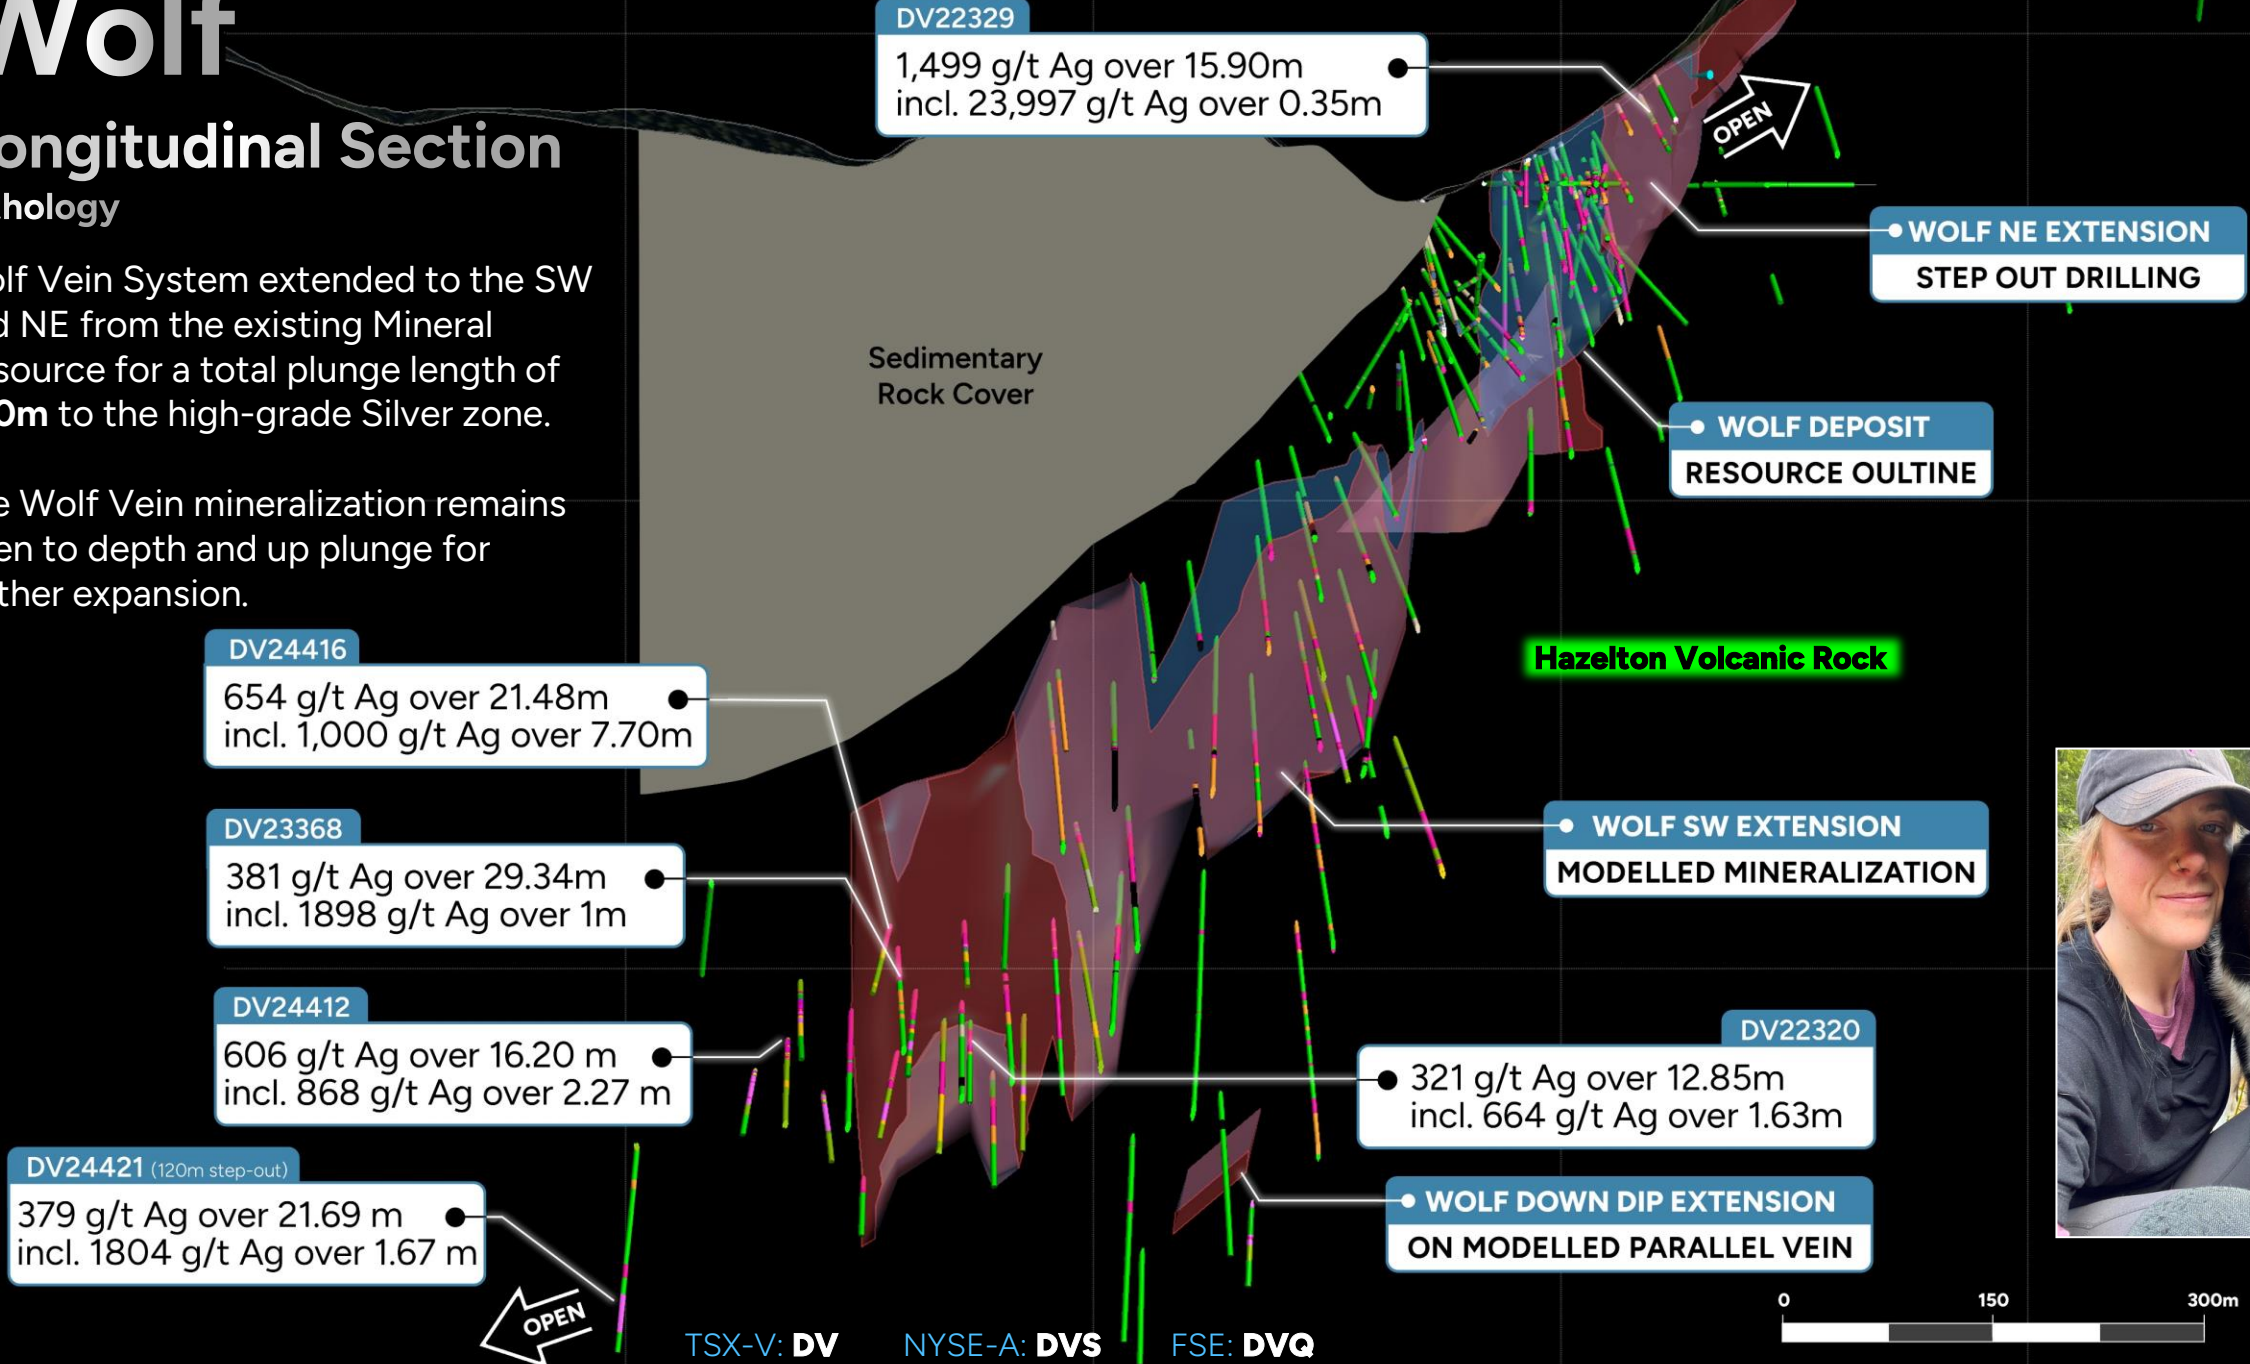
Wolf

ongitudinal Section

hology

lf Vein System extended to the SW d NE from the existing Mineral source for a total plunge length of 0m to the high-grade Silver zone.

e Wolf Vein mineralization remains en to depth and up plunge for ther expansion.

DV22329
1,499 g/t Ag over 15.90m
incl. 23,997 g/t Ag over 0.35m

OPEN

WOLF NE EXTENSION
STEP OUT DRILLING

Sedimentary Rock Cover

WOLF DEPOSIT
RESOURCE OULTINE

Hazelton Volcanic Rock

DV24416
654 g/t Ag over 21.48m
incl. 1,000 g/t Ag over 7.70m

DV23368
381 g/t Ag over 29.34m
incl. 1898 g/t Ag over 1m

WOLF SW EXTENSION
MODELLED MINERALIZATION

DV24412
606 g/t Ag over 16.20 m
incl. 868 g/t Ag over 2.27 m

DV22320
321 g/t Ag over 12.85m
incl. 664 g/t Ag over 1.63m

DV24421 (120m step-out)
379 g/t Ag over 21.69 m
incl. 1804 g/t Ag over 1.67 m

WOLF DOWN DIP EXTENSION
ON MODELLED PARALLEL VEIN

OPEN

TSX-V: DV NYSE-A: DVS FSE: DVQ

0 150 300m